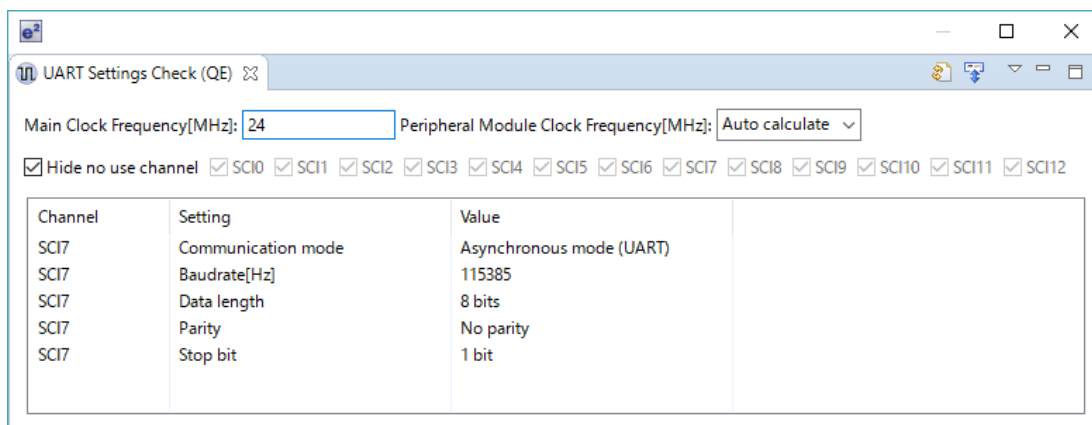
$e^2$

UART Settings Check (QE)

Main Clock Frequency[MHz]: 24 Peripheral Module Clock Frequency[MHz]: Auto calculate

Hide no use channel SCI0 SCI1 SCI2 SCI3 SCI4 SCI5 SCI6 SCI7 SCI8 SCI9 SCI10 SCI11 SCI12

| Channel | Setting | Value |
|---|---|---|
| SCI7 | Communication mode | Asynchronous mode (UART) |
| SCI7 | Baudrate[Hz] | 115385 |
| SCI7 | Data length | 8 bits |
| SCI7 | Parity | No parity |
| SCI7 | Stop bit | 1 bit |